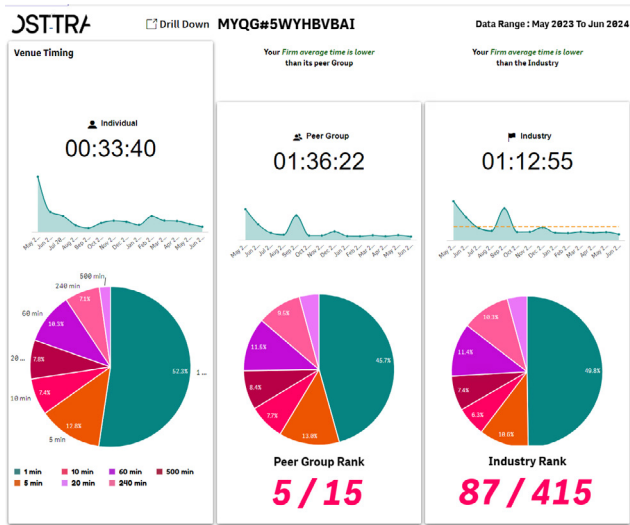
OSTTRA

Drill Down MYQG#5WYHBVBAI

Data Range : May 2023 To Jun 2024

Venue Timing

Your Firm average time is lower than its peer Group

Your Firm average time is lower than the Industry

Individual
00:33:40

May 2... Jun 20... Jul 20... Aug 2... Sep 2... Oct 2... Nov 2... Dec 2... Jan 2... Feb 2... Mar 2... Apr 2... May 2... Jun 2...

500 min
240 min
7.1%
60 min
10.5%
20 ...
7.8%
7.4%
10 min
12.8%
5 min
52.3%
1 ...

1 min
10 min
60 min
500 min
5 min
20 min
240 min

Peer Group
01:36:22

May 2... Jun 20... Jul 20... Aug 2... Sep 2... Oct 2... Nov 2... Dec 2... Jan 2... Feb 2... Mar 2... Apr 2... May 2... Jun 2...

8.6%
11.5%
8.4%
7.7%
13.8%
45.7%

Peer Group Rank
5 / 15

Industry
01:12:55

May 2... Jun 20... Jul 20... Aug 2... Sep 2... Oct 2... Nov 2... Dec 2... Jan 2... Feb 2... Mar 2... Apr 2... May 2... Jun 2...

10.3%
11.4%
7.4%
6.3%
10.8%
49.8%

Industry Rank
87 / 415